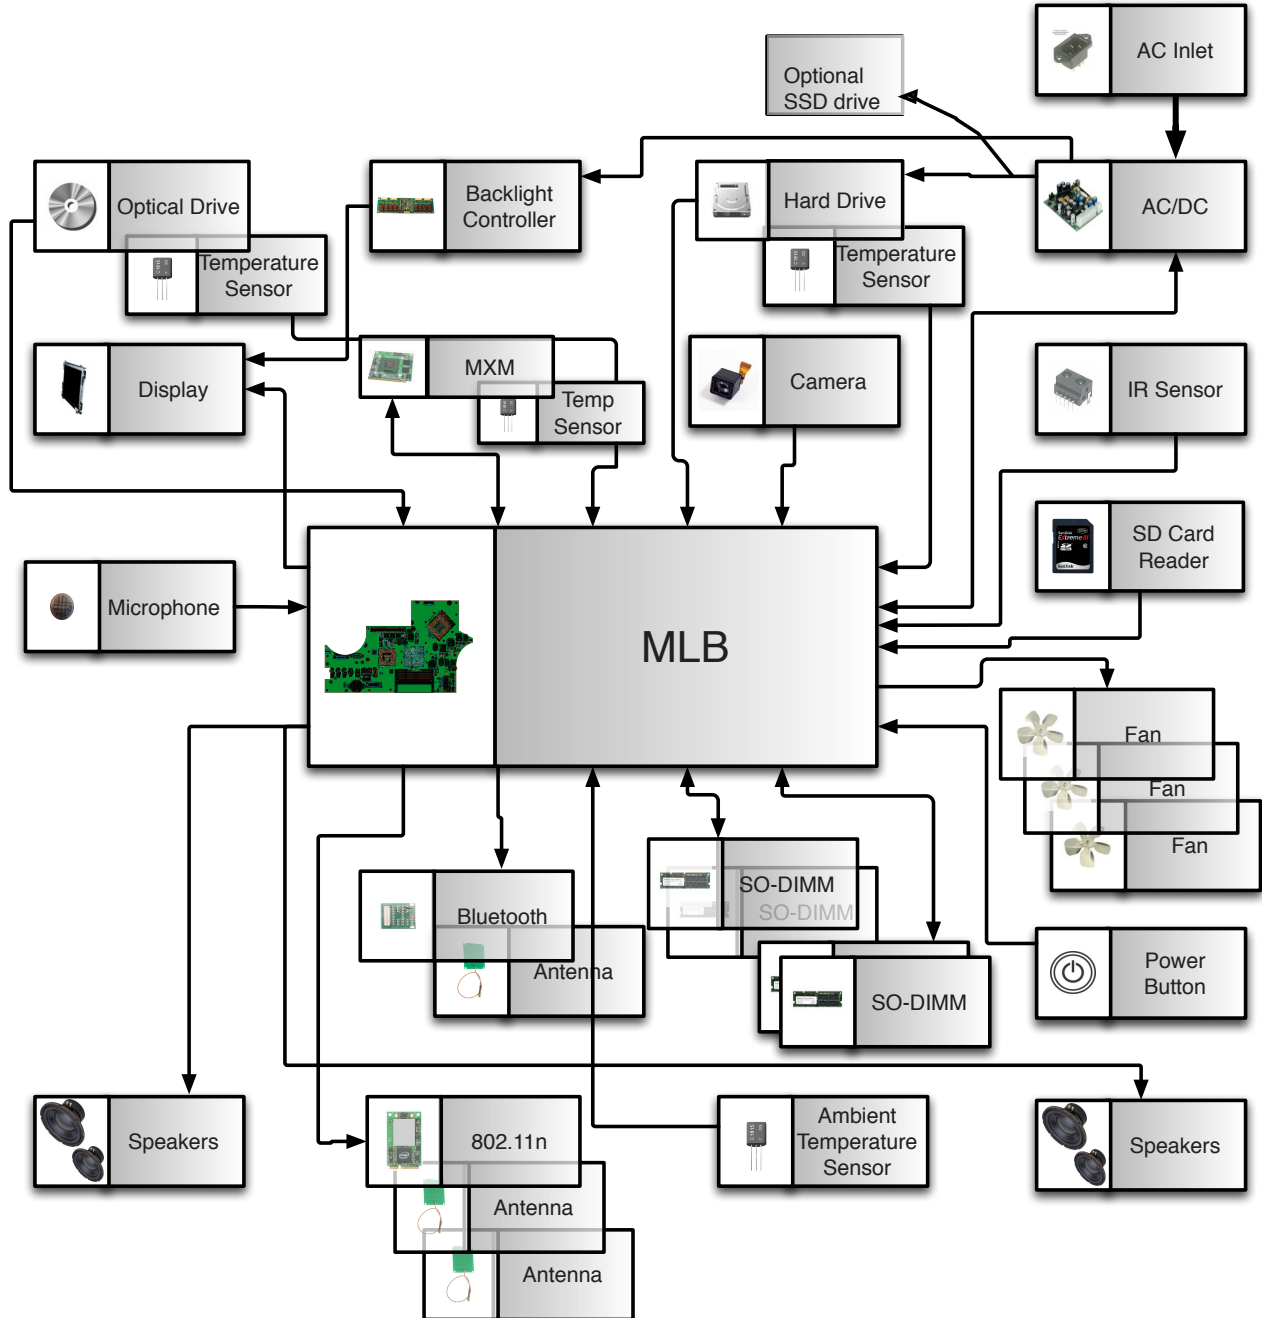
AC Inlet

Optional SSD drive

Optical Drive

Temperature Sensor

Backlight Controller

Hard Drive

Temperature Sensor

AC/DC

Display

MXM

Temp Sensor

Camera

IR Sensor

SD Card Reader

Microphone

MLB

Fan

Fan

Fan

Bluetooth

Antenna

SO-DIMM

SO-DIMM

SO-DIMM

Power Button

Speakers

802.11n

Antenna

Antenna

Ambient Temperature Sensor

Speakers